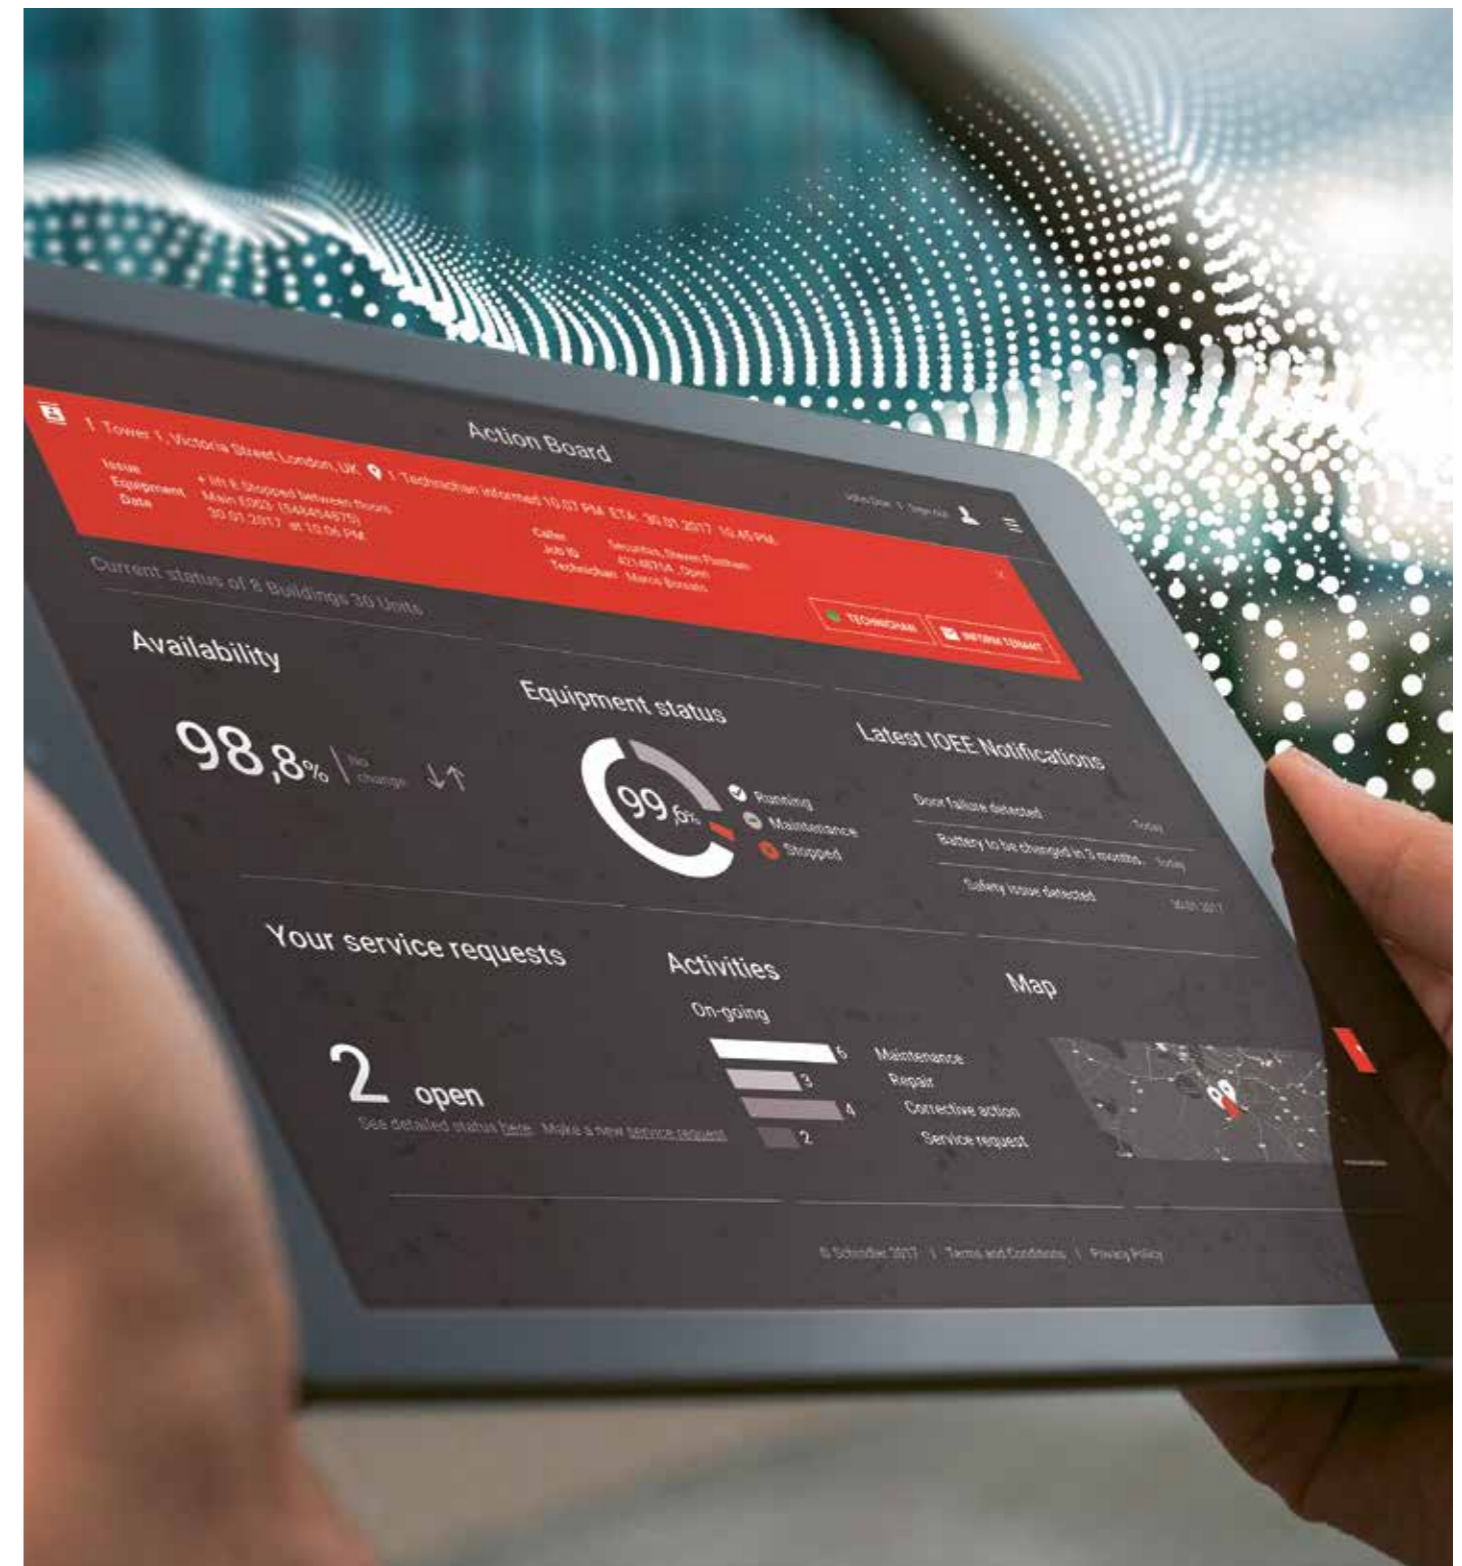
Action Board

1 Tower 1, Victoria Street London, UK 1 Technician informed 10.07 PM ETA: 30.01.2017 10.45 PM

Issue + lift 6 Stopped between floors
Equipment Main E003 (546454675)
Date 30.01.2017 at 10.06 PM

Caller Securitas, Steven Flotham
Job ID 42148754 . Open
Technician Marco Bonato

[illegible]

TECHNICIAN INFORM TENANT

Current status of 8 Buildings 30 Units

Availability

98,8% | No change ↓↑

Equipment status

99,6%

Running
Maintenance
Stopped

Latest IOEE Notifications

Door failure detected Today
Battery to be changed in 3 months Today
Safety issue detected 30.01.2017

Your service requests

2 open

See detailed status here. Make a new service request

Activities

On-going

6 Maintenance
3 Repair
4 Corrective action
2 Service request

Map

© Schindler 2017 | Terms and Conditions | Privacy Policy